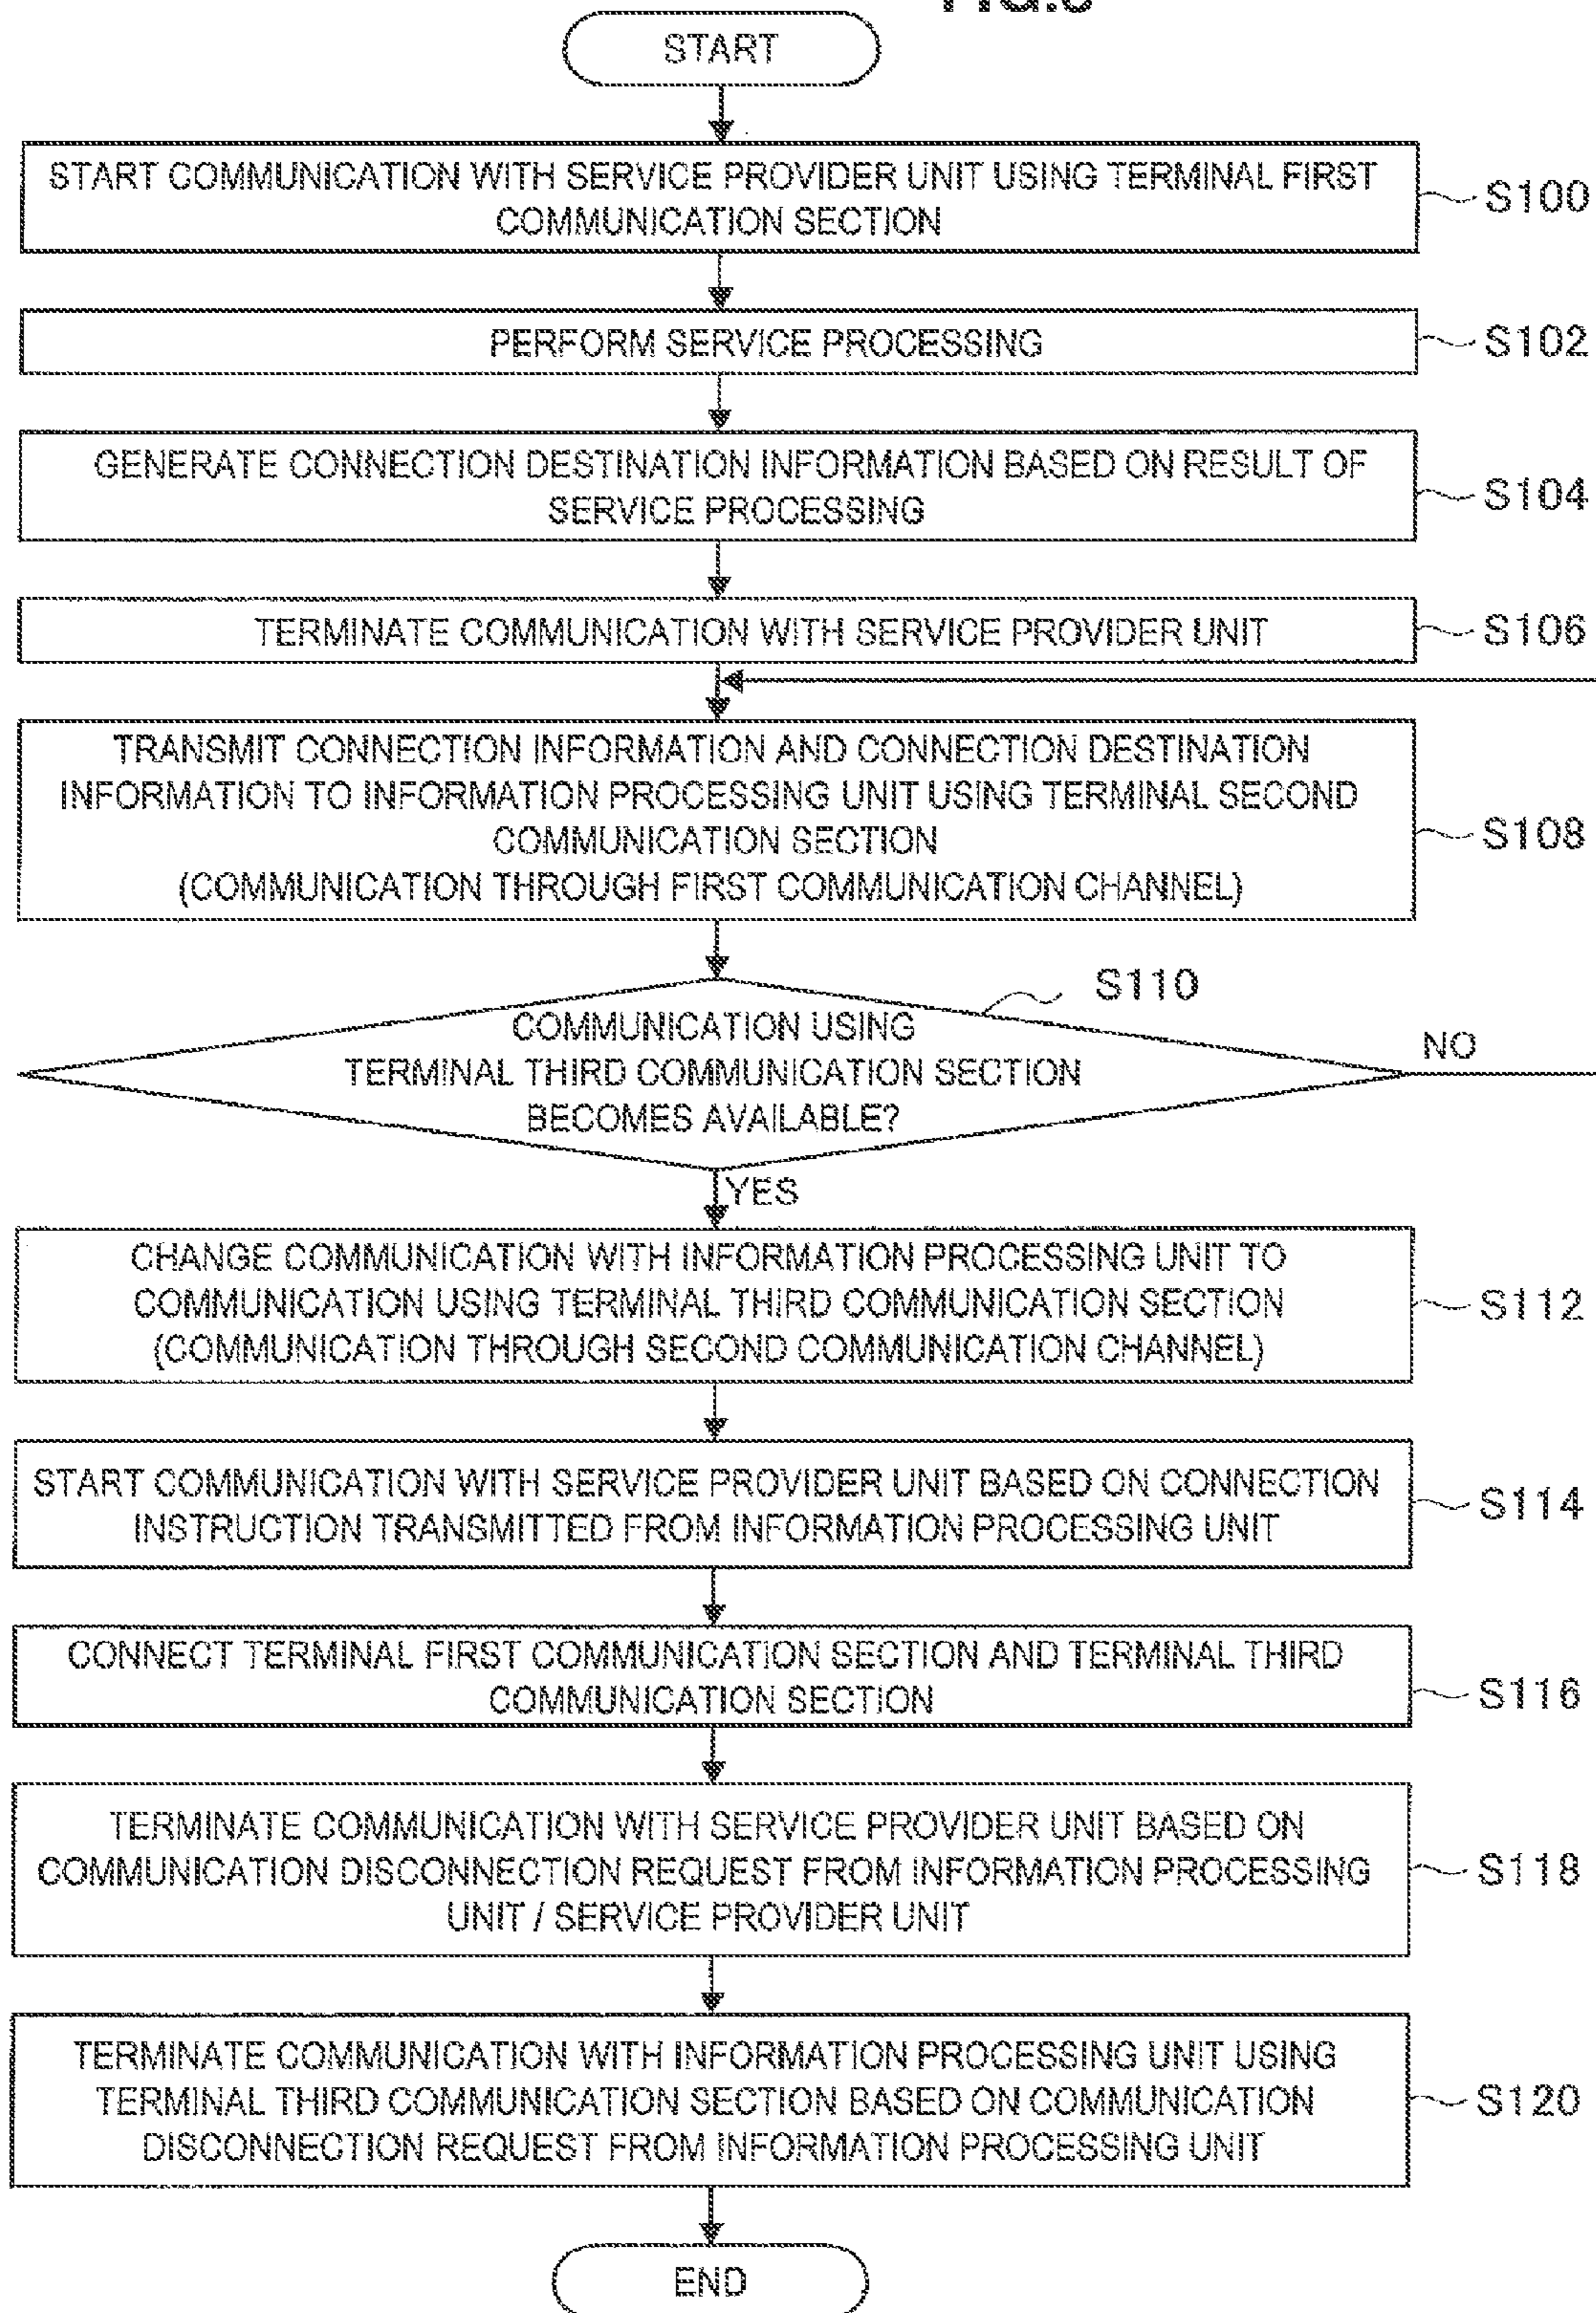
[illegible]

START

START COMMUNICATION WITH SERVICE PROVIDER UNIT USING TERMINAL FIRST COMMUNICATION SECTION

S100

PERFORM SERVICE PROCESSING

S102

GENERATE CONNECTION DESTINATION INFORMATION BASED ON RESULT OF SERVICE PROCESSING

S104

TERMINATE COMMUNICATION WITH SERVICE PROVIDER UNIT

S106

TRANSMIT CONNECTION INFORMATION AND CONNECTION DESTINATION INFORMATION TO INFORMATION PROCESSING UNIT USING TERMINAL SECOND COMMUNICATION SECTION (COMMUNICATION THROUGH FIRST COMMUNICATION CHANNEL)

S108

S110

COMMUNICATION USING TERMINAL THIRD COMMUNICATION SECTION BECOMES AVAILABLE?

NO

YES

CHANGE COMMUNICATION WITH INFORMATION PROCESSING UNIT TO COMMUNICATION USING TERMINAL THIRD COMMUNICATION SECTION (COMMUNICATION THROUGH SECOND COMMUNICATION CHANNEL)

S112

START COMMUNICATION WITH SERVICE PROVIDER UNIT BASED ON CONNECTION INSTRUCTION TRANSMITTED FROM INFORMATION PROCESSING UNIT

S114

CONNECT TERMINAL FIRST COMMUNICATION SECTION AND TERMINAL THIRD COMMUNICATION SECTION

S116

TERMINATE COMMUNICATION WITH SERVICE PROVIDER UNIT BASED ON COMMUNICATION DISCONNECTION REQUEST FROM INFORMATION PROCESSING UNIT / SERVICE PROVIDER UNIT

S118

TERMINATE COMMUNICATION WITH INFORMATION PROCESSING UNIT USING TERMINAL THIRD COMMUNICATION SECTION BASED ON COMMUNICATION DISCONNECTION REQUEST FROM INFORMATION PROCESSING UNIT

S120

END